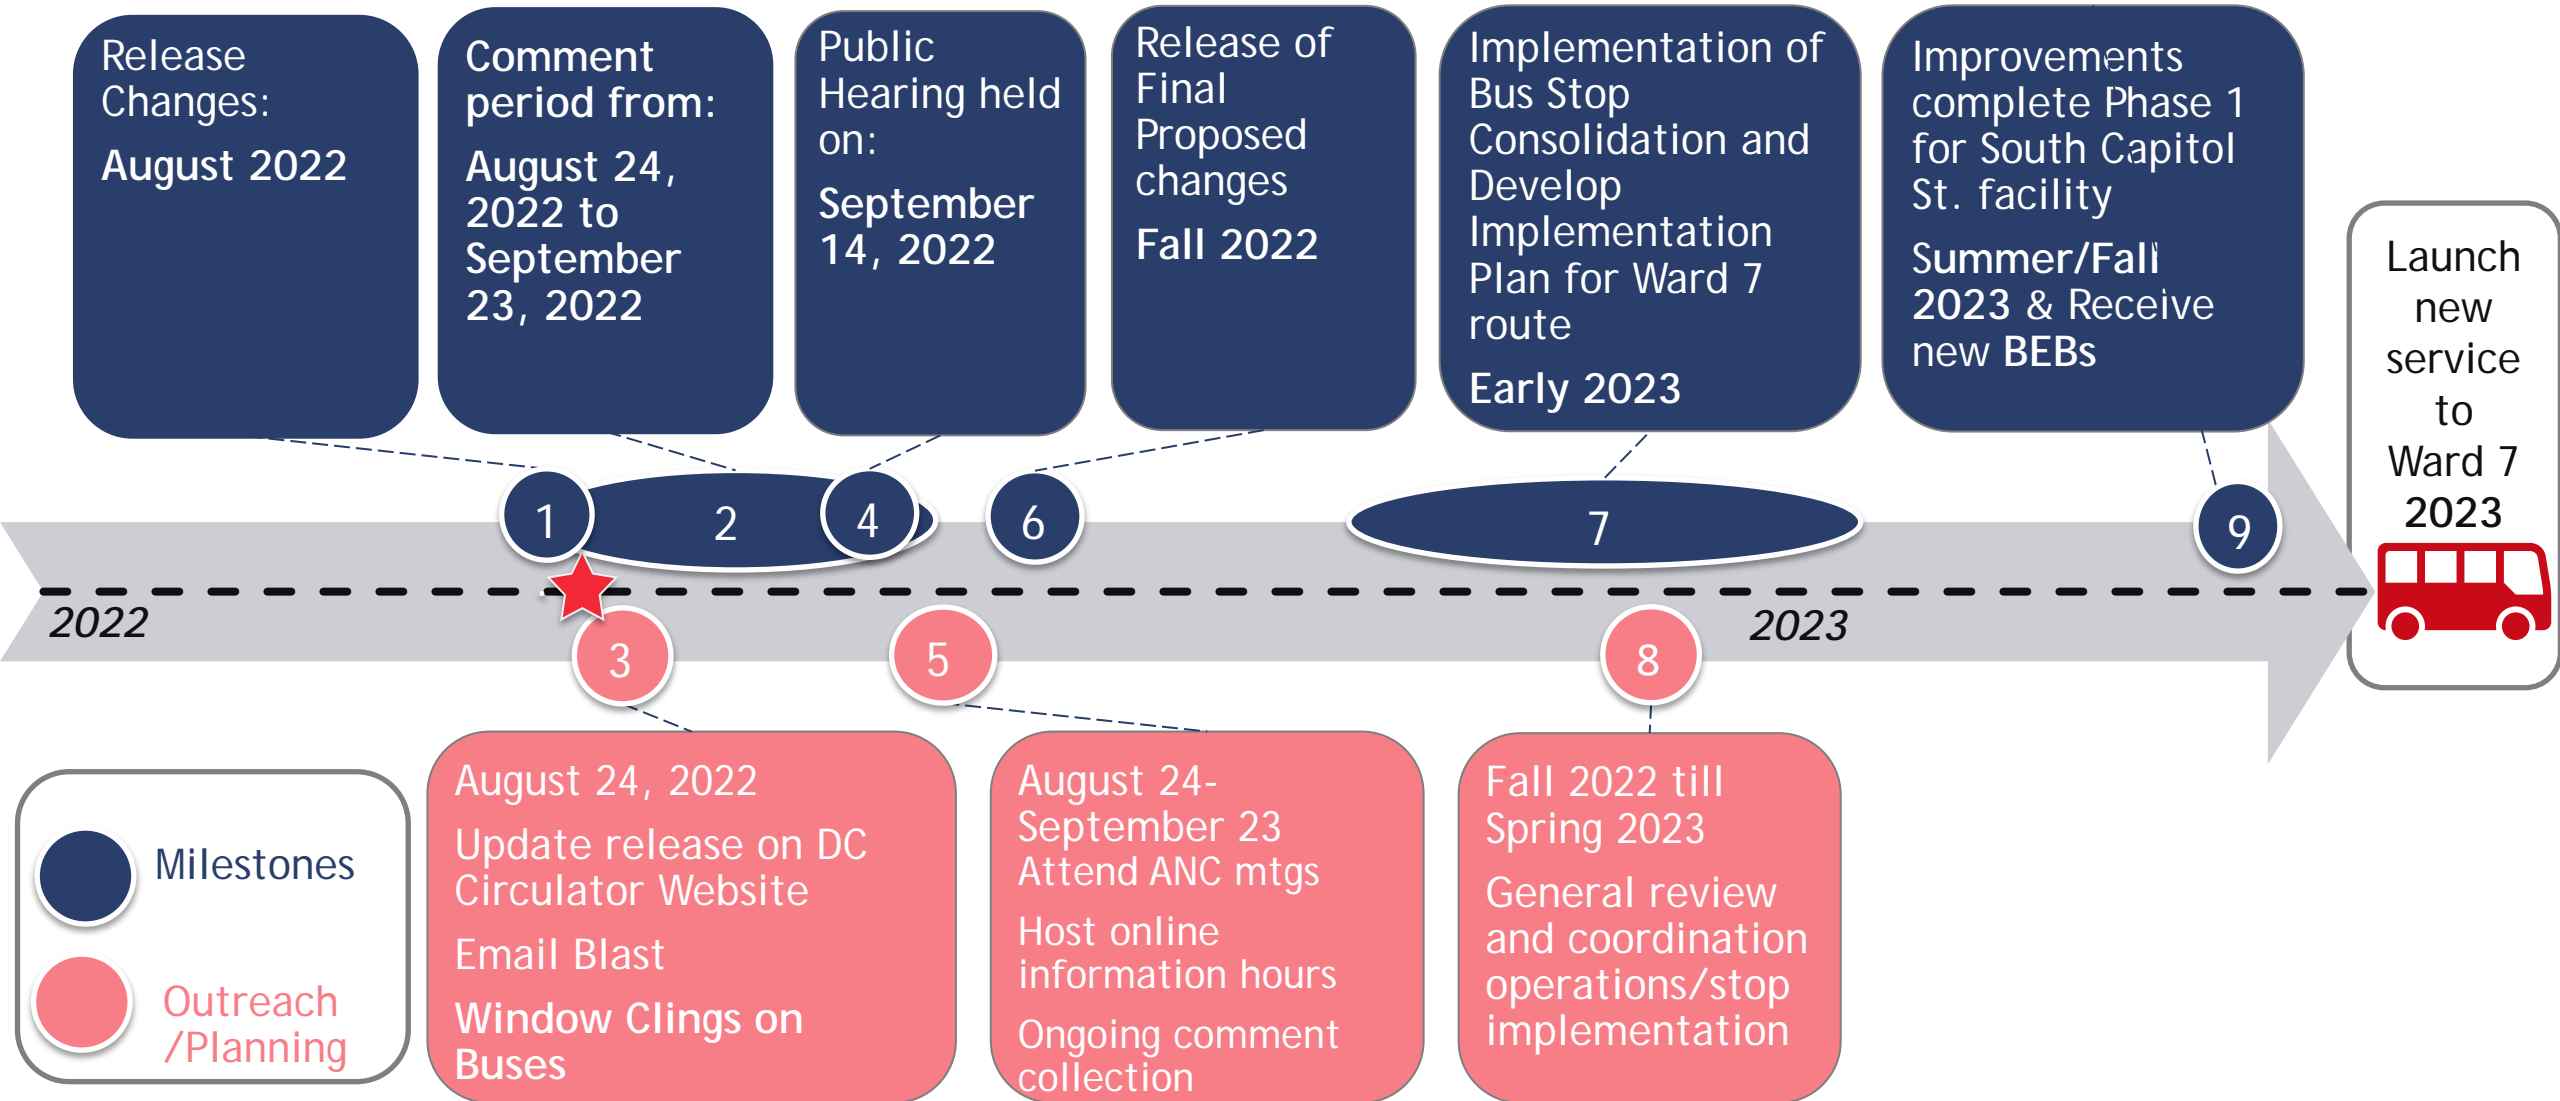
Release Changes:

August 2022

Comment period from:

August 24, 2022 to September 23, 2022

Public Hearing held on:

September 14, 2022

Release of Final Proposed changes

Fall 2022

Implementation of Bus Stop Consolidation and Develop Implementation Plan for Ward 7 route

Early 2023

Improvements complete Phase 1 for South Capitol St. facility

Summer/Fall 2023 & Receive new BEBs

Launch new service to Ward 7

2023

1

2

4

6

7

9

2022

3

5

8

2023

Milestones

Outreach /Planning

August 24, 2022

Update release on DC Circulator Website

Email Blast

Window Clings on Buses

August 24-September 23 Attend ANC mtgs

Host online information hours

Ongoing comment collection

Fall 2022 till Spring 2023

General review and coordination operations/stop implementation